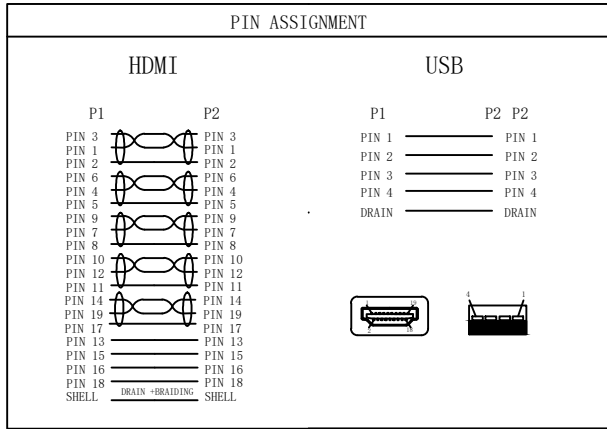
PIN ASSIGNMENT

HDMI

P1 P2

PIN 3 PIN 3
PIN 1 PIN 1
PIN 2 PIN 2
PIN 6 PIN 6
PIN 4 PIN 4
PIN 5 PIN 5
PIN 9 PIN 9
PIN 7 PIN 7
PIN 8 PIN 8
PIN 10 PIN 10
PIN 12 PIN 12
PIN 11 PIN 11
PIN 14 PIN 14
PIN 19 PIN 19
PIN 17 PIN 17
PIN 13 PIN 13
PIN 15 PIN 15
PIN 16 PIN 16
PIN 18 PIN 18
SHELL DRAIN +BRAIDING SHELL

USB

P1 P2 P2

PIN 1 PIN 1
PIN 2 PIN 2
PIN 3 PIN 3
PIN 4 PIN 4
DRAIN DRAIN

1 19
2 18

4 1